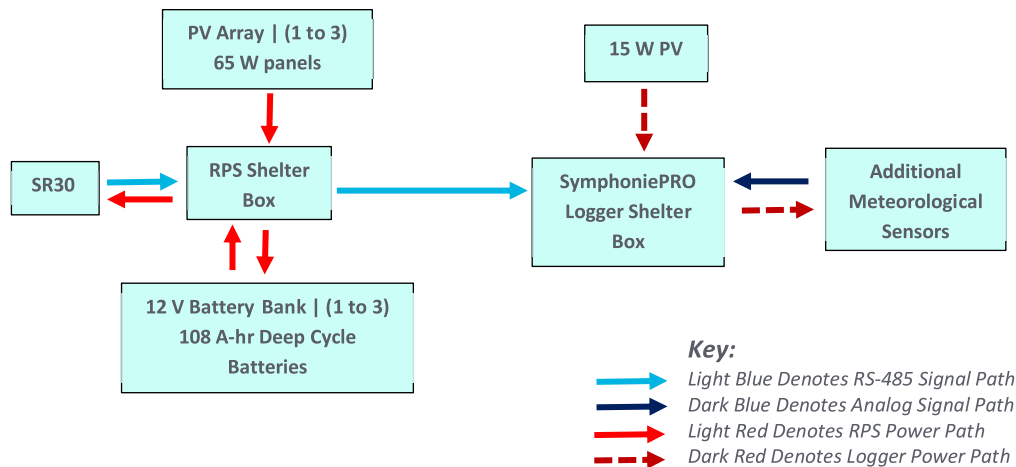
PV Array | (1 to 3)
65 W panels

15 W PV

SR30

RPS Shelter Box

SymphoniePRO Logger Shelter Box

Additional Meteorological Sensors

12 V Battery Bank | (1 to 3)
108 A-hr Deep Cycle Batteries

Key:
Light Blue Denotes RS-485 Signal Path
Dark Blue Denotes Analog Signal Path
Light Red Denotes RPS Power Path
Dark Red Denotes Logger Power Path